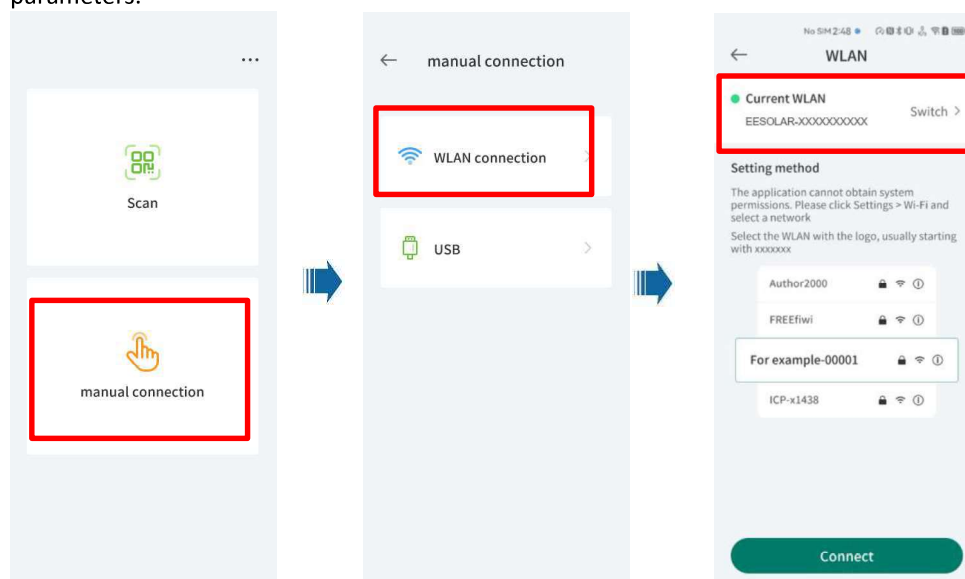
parameters.

...

Scan

manual connection

← manual connection

WLAN connection

USB

No SIM 2:48

← WLAN

Current WLAN
EESOLAR-XXXXXXXXXX
Switch >

Setting method

The application cannot obtain system permissions. Please click Settings > Wi-Fi and select a network

Select the WLAN with the logo, usually starting with xxxxxx

Author2000

FREEfiwi

For example-00001

ICP-x1438

Connect